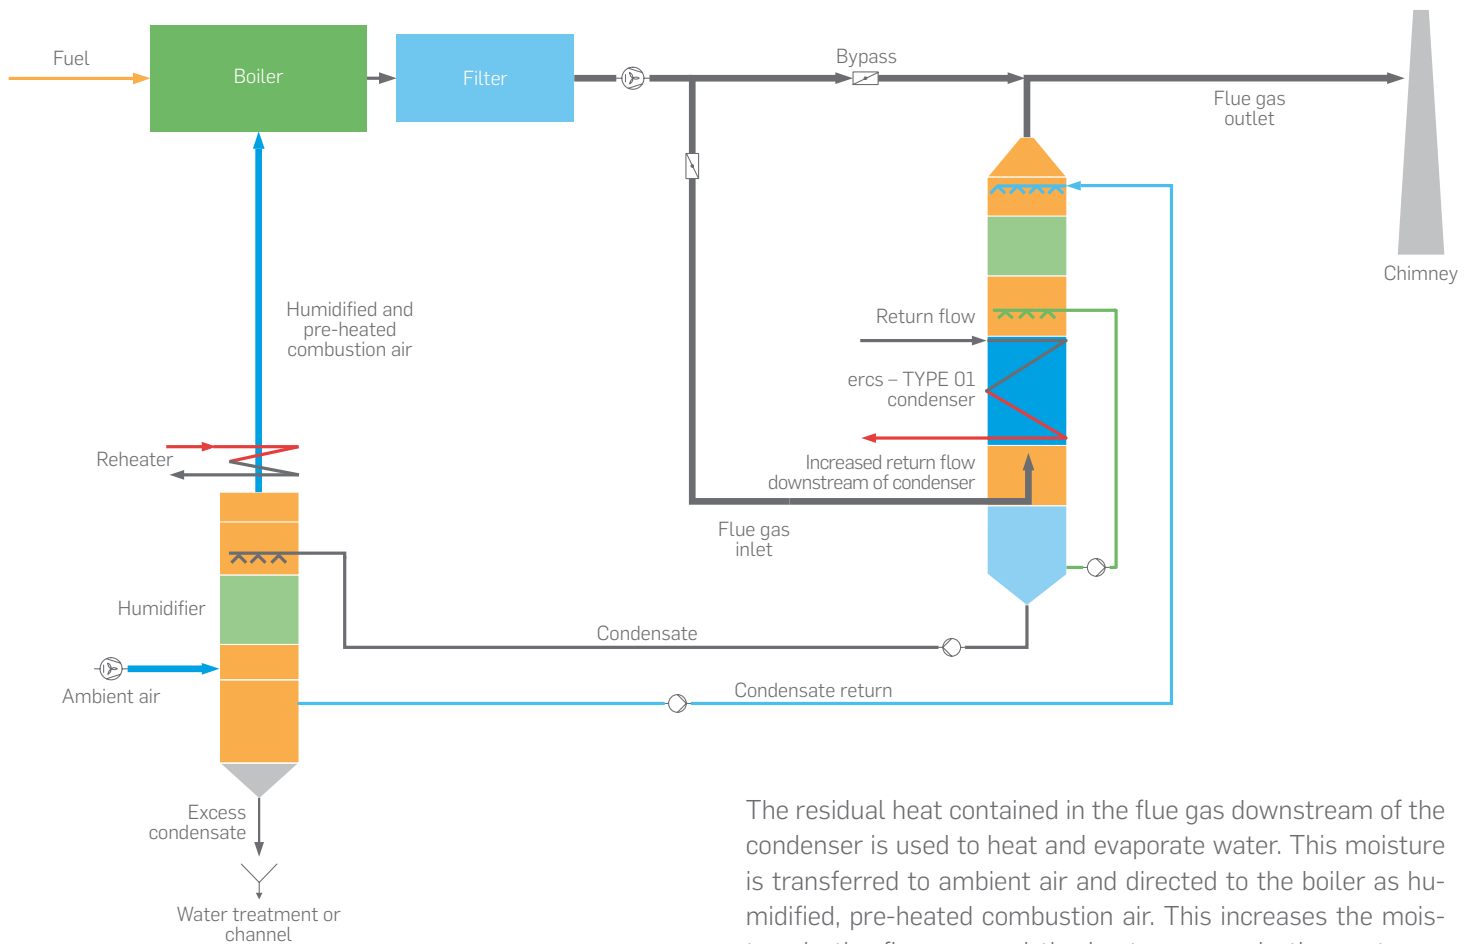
Fuel

Boiler

Filter

Bypass

Flue gas outlet

Chimney

Humidified and pre-heated combustion air

Return flow

ercs – TYPE 01 condenser

Reheater

Increased return flow downstream of condenser

Flue gas inlet

Humidifier

Condensate

Ambient air

Condensate return

Excess condensate

Water treatment or channel

The residual heat contained in the flue gas downstream of the condenser is used to heat and evaporate water. This moisture is transferred to ambient air and directed to the boiler as humidified, pre-heated combustion air. This increases the mois- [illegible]